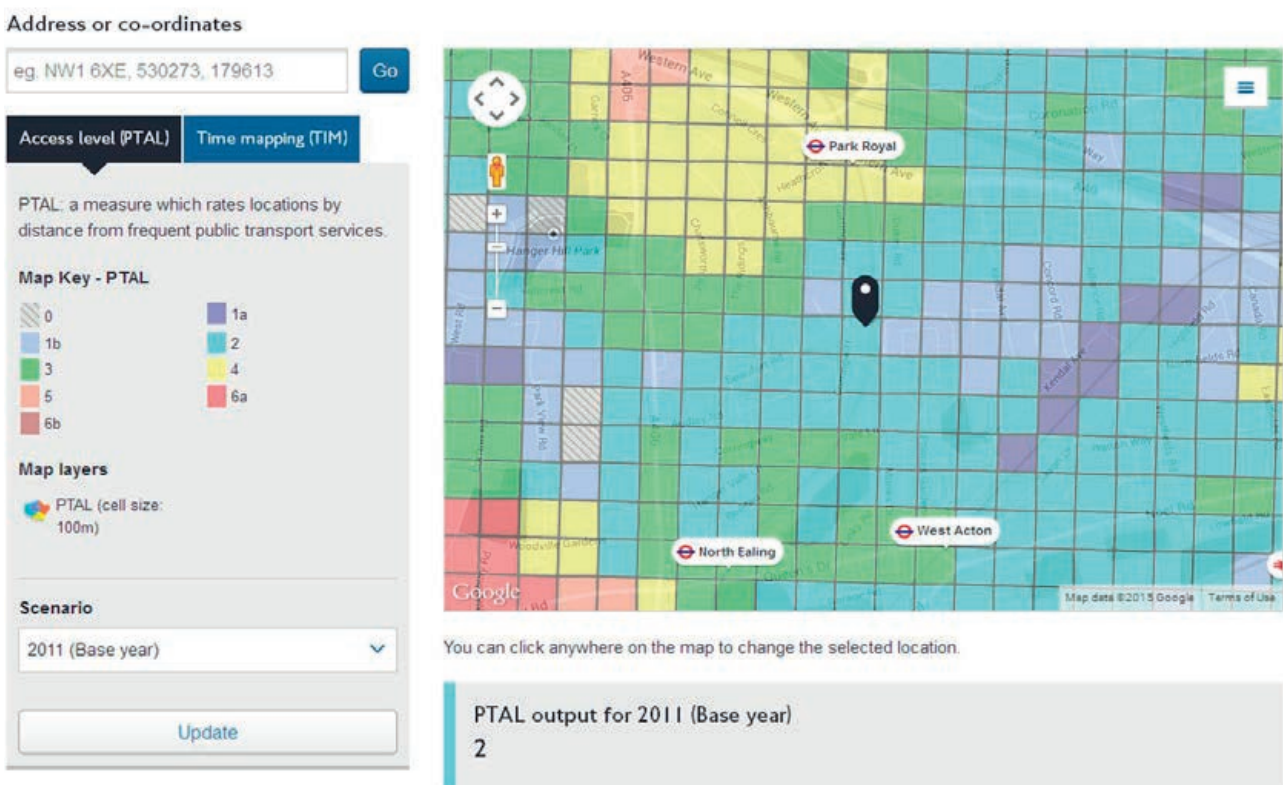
Address or co-ordinates

eg. NW1 6XE, 530273, 179613

Go

Access level (PTAL)

Time mapping (TIM)

PTAL: a measure which rates locations by distance from frequent public transport services.

Map Key - PTAL

0
1a
1b
2
3
4
5
6a
6b

Map layers

PTAL (cell size: 100m)

Scenario

2011 (Base year)

Update

Western Ave
Park Royal
Hanger Hill Park
West Acton
North Ealing
Google
Map data ©2015 Google Terms of Use

You can click anywhere on the map to change the selected location.

PTAL output for 2011 (Base year)
2